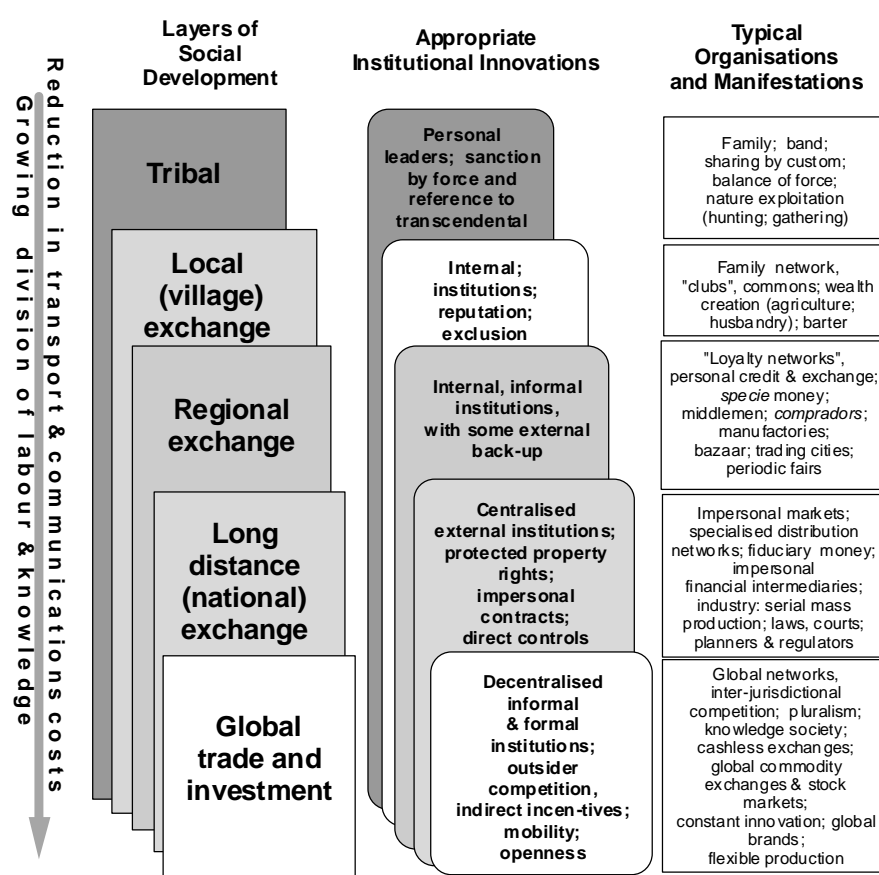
Layers of Social Development

Appropriate Institutional Innovations

Typical Organisations and Manifestations

Reduction in transport & communications costs
Growing division of labour & knowledge

Tribal

Personal leaders; sanction by force and reference to transcendental

Family; band; sharing by custom; balance of force; nature exploitation (hunting; gathering)

Local (village) exchange

Internal; institutions; reputation; exclusion

Family network, "clubs", commons; wealth creation (agriculture; husbandry); barter

Regional exchange

Internal, informal institutions, with some external back-up

"Loyalty networks", personal credit & exchange; *specie* money; middlemen; *compradors*; manufactories; bazaar; trading cities; periodic fairs

Long distance (national) exchange

Centralised external institutions; protected property rights; impersonal contracts; direct controls

Impersonal markets; specialised distribution networks; fiduciary money; impersonal financial intermediaries; industry: serial mass production; laws, courts; planners & regulators

Global trade and investment

Decentralised informal & formal institutions; outsider competition, indirect incen-tives; mobility; openness

Global networks, inter-jurisdictional competition; pluralism; knowledge society; cashless exchanges; global commodity exchanges & stock markets; constant innovation; global brands; flexible production